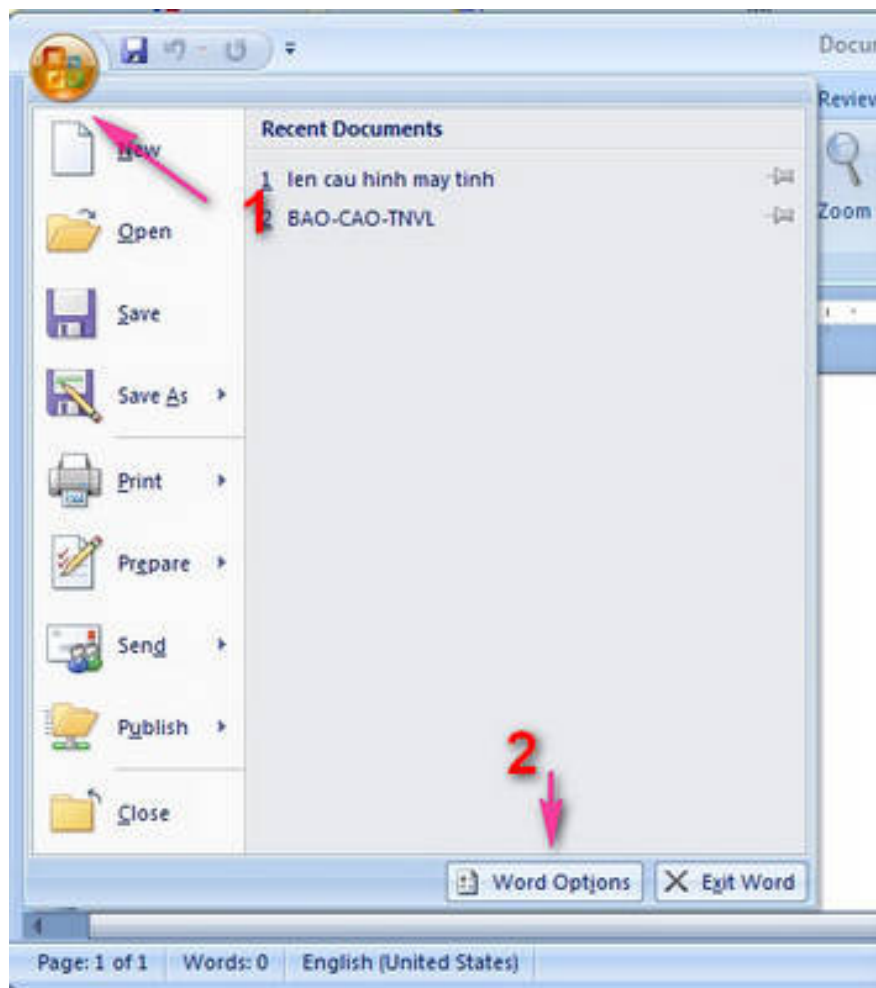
Docu

Review

Zoom

New

Open

Save

Save As

Print

Prepare

Send

Publish

Close

Recent Documents

1 len cau hinh may tinh

2 BAO-CAO-TNVL

1

2

Word Options

Exit Word

Page: 1 of 1 | Words: 0 | English (United States)